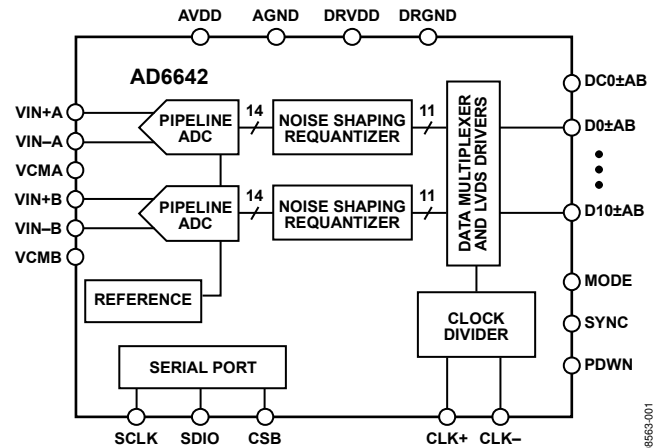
AVDD AGND DRVDD DRGND

AD6642

VIN+A
VIN–A
VCMA
VIN+B
VIN–B
VCMB

PIPELINE ADC
14
NOISE SHAPING REQUANTIZER
11

PIPELINE ADC
14
NOISE SHAPING REQUANTIZER
11

DATA MULTIPLEXER AND LVDS DRIVERS

DC0±AB
D0±AB
D10±AB

REFERENCE

MODE
SYNC
PDWN

CLOCK DIVIDER

SERIAL PORT

SCLK SDIO CSB CLK+ CLK–

8563-001